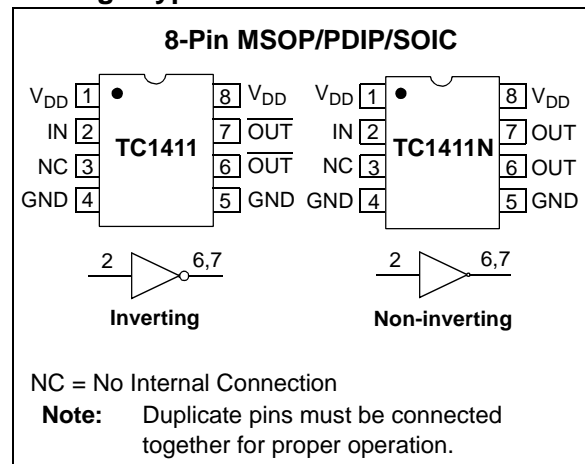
8-Pin MSOP/PDIP/SOIC

$V_{DD}$ 1
IN 2
NC 3
GND 4
TC1411
8 $V_{DD}$
7 $\overline{OUT}$
6 $\overline{OUT}$
5 GND

$V_{DD}$ 1
IN 2
NC 3
GND 4
TC1411N
8 $V_{DD}$
7 OUT
6 OUT
5 GND

2
6,7
Inverting

2
6,7
Non-inverting

NC = No Internal Connection

Note: Duplicate pins must be connected together for proper operation.